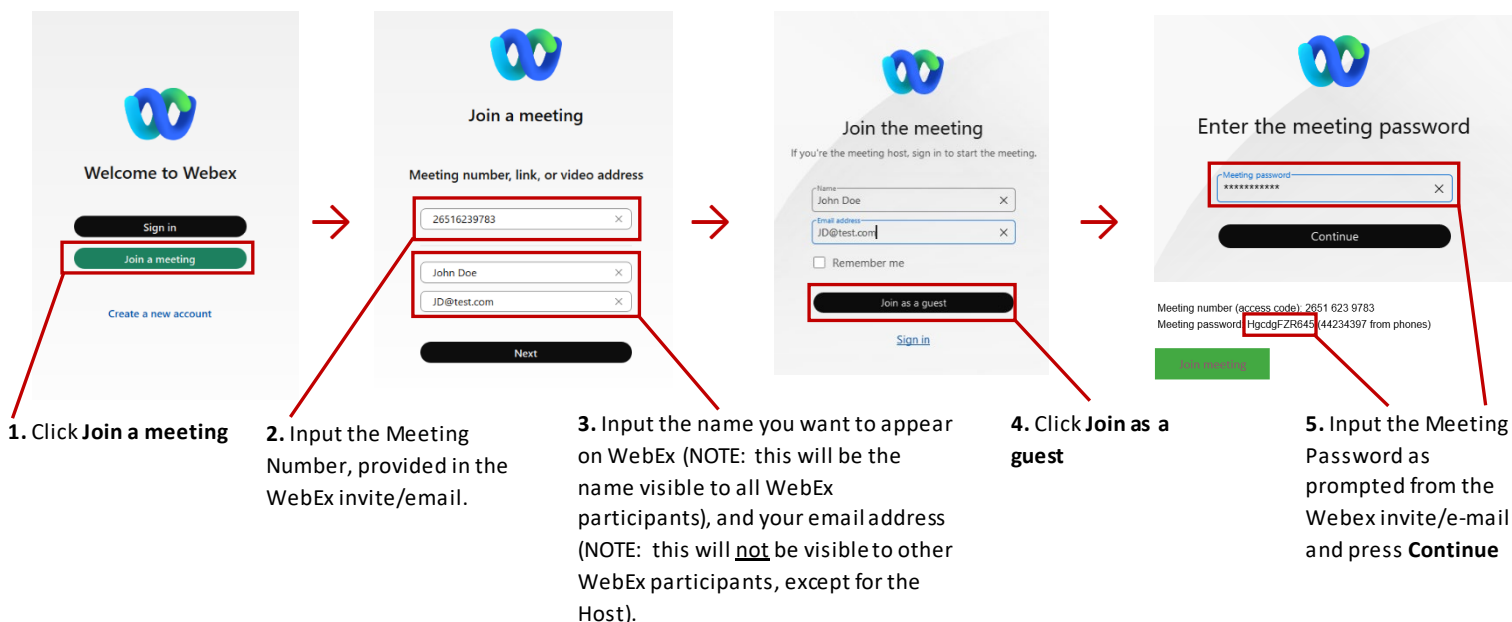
Welcome to Webex

Sign in

Join a meeting

Create a new account

Join a meeting

Meeting number, link, or video address

26516239783

John Doe

JD@test.com

Next

Join the meeting

If you're the meeting host, sign in to start the meeting.

Name
John Doe

Email address
JD@test.com

Remember me

Join as a guest

Sign in

Enter the meeting password

Meeting password
***********

Continue

Meeting number (access code): 2651 623 9783
Meeting password: HgcdgFZR645 (44234397 from phones)

Join meeting

**1.** Click **Join a meeting**

**2.** Input the Meeting Number, provided in the WebEx invite/email.

**3.** Input the name you want to appear on WebEx (NOTE: this will be the name visible to all WebEx participants), and your email address (NOTE: this will not be visible to other WebEx participants, except for the Host).

**4.** Click **Join as a guest**

**5.** Input the Meeting Password as prompted from the Webex invite/e-mail and press **Continue**